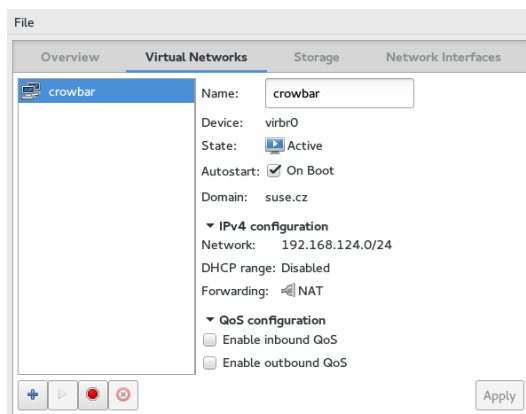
File

Overview Virtual Networks Storage Network Interfaces

crowbar

Name: crowbar

Device: virbr0

State: Active

Autostart: On Boot

Domain: suse.cz

IPv4 configuration

Network: 192.168.124.0/24

DHCP range: Disabled

Forwarding: NAT

QoS configuration

Enable inbound QoS

Enable outbound QoS

Apply